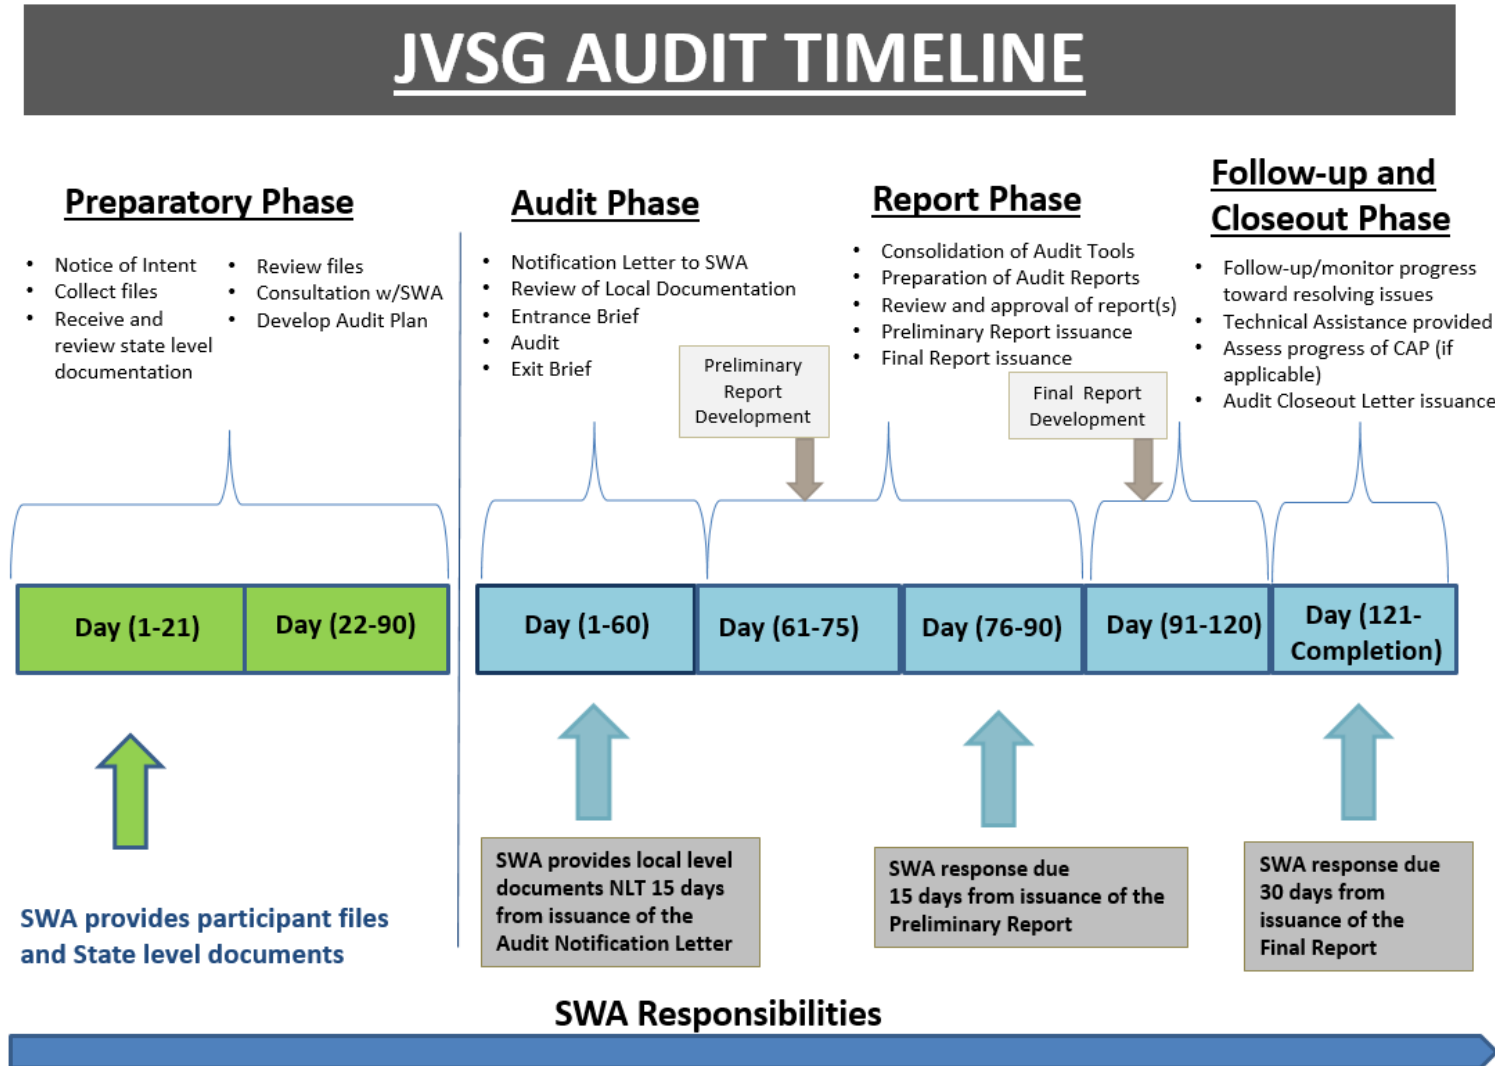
JVSG AUDIT TIMELINE

Preparatory Phase

- Notice of Intent
- Collect files
- Receive and review state level documentation

- Review files
- Consultation w/SWA
- Develop Audit Plan

Audit Phase

- Notification Letter to SWA
- Review of Local Documentation
- Entrance Brief
- Audit
- Exit Brief

Report Phase

- Consolidation of Audit Tools
- Preparation of Audit Reports
- Review and approval of report(s)
- Preliminary Report issuance
- Final Report issuance

Follow-up and Closeout Phase

- Follow-up/monitor progress toward resolving issues
- Technical Assistance provided
- Assess progress of CAP (if applicable)
- Audit Closeout Letter issuance

Preliminary Report Development

Final Report Development

| Day (1-21) | Day (22-90) |
|---|---|

| Day (1-60) | Day (61-75) | Day (76-90) | Day (91-120) | Day (121-Completion) |
|---|---|---|---|---|

SWA provides participant files and State level documents

SWA provides local level documents NLT 15 days from issuance of the Audit Notification Letter

SWA response due 15 days from issuance of the Preliminary Report

SWA response due 30 days from issuance of the Final Report

SWA Responsibilities